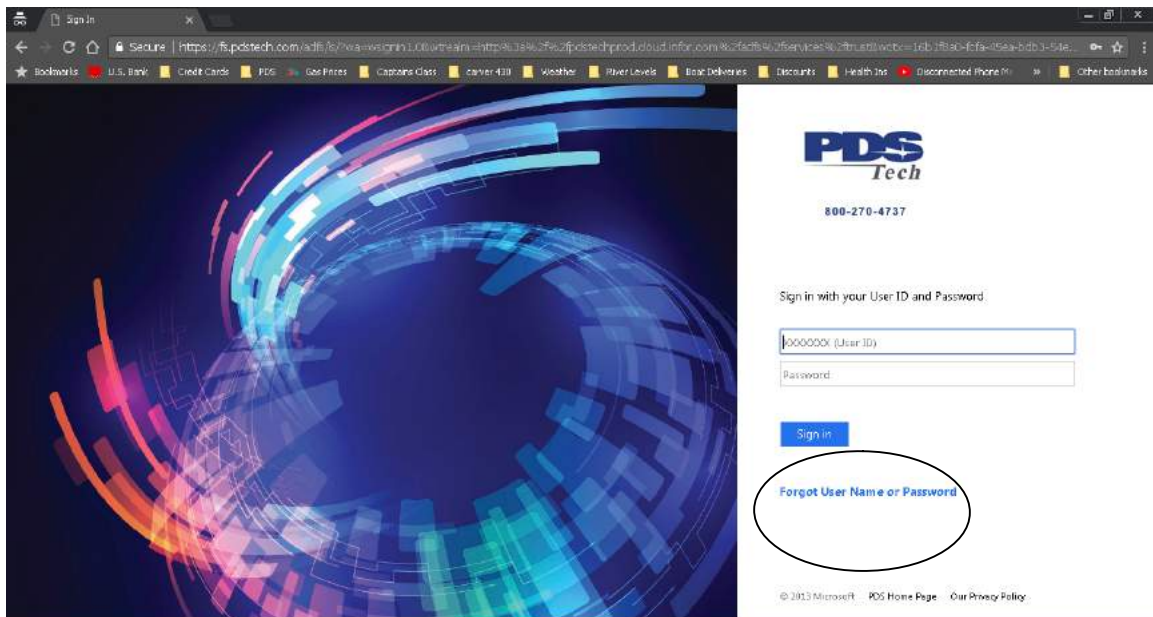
Sign In

Secure | https://fs.pdstech.com/adfs/ls/?wa=wsignin1.0&wtrealm=http%3a%2f%2fpdstechprod.cloud.infor.com%2fadfs%2fservices%2ftrust&wctx=16b2f8a0-fcfa-45ea-bdb3-54e...

Bookmarks U.S. Bank Credit Cards PDS Gas Prices Captains Class carver 430 Weather River Levels Boat Deliveries Discounts Health Ins Disconnected Phone M... » Other bookmarks

PDS Tech

800-270-4737

Sign in with your User ID and Password

XXXXXXX (User ID)

Password

Sign in

Forgot User Name or Password

© 2013 Microsoft PDS Home Page Our Privacy Policy